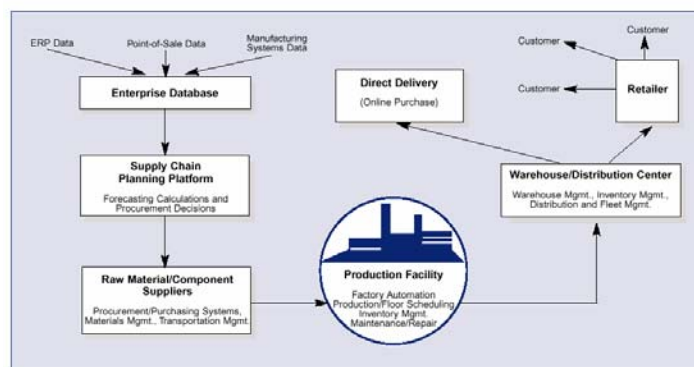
ERP Data

Point-of-Sale Data

Manufacturing Systems Data

Enterprise Database

Supply Chain Planning Platform

Forecasting Calculations and Procurement Decisions

Raw Material/Component Suppliers

Procurement/Purchasing Systems, Materials Mgmt., Transportation Mgmt.

Production Facility

Factory Automation
Production/Floor Scheduling
Inventory Mgmt.
Maintenance/Repair

Warehouse/Distribution Center

Warehouse Mgmt., Inventory Mgmt., Distribution and Fleet Mgmt.

Direct Delivery

(Online Purchase)

Retailer

Customer

Customer

Customer